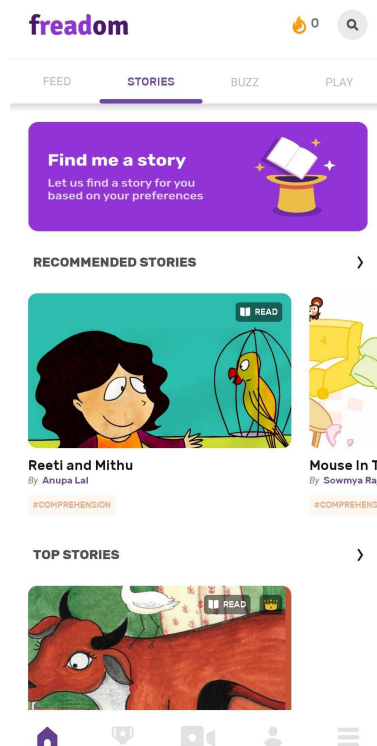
freadom

0

FEED STORIES BUZZ PLAY

Find me a story

Let us find a story for you based on your preferences

RECOMMENDED STORIES

READ

Reeti and Mithu

By Anupa Lal

#COMPREHENSION

Mouse In T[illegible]

By Sowmya Ra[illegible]

#COMPREHENS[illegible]

TOP STORIES

READ